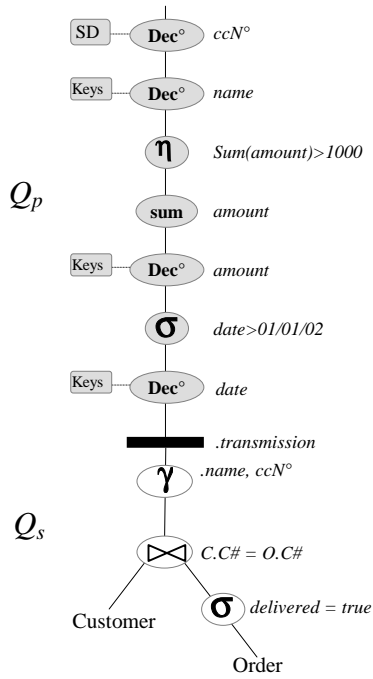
SD Dec° ccN°

Keys Dec° name

$\eta$ Sum(amount)>1000

$Q_p$

sum amount

Keys Dec° amount

$\sigma$ date>01/01/02

Keys Dec° date

.transmission

$\gamma$ .name, ccN°

$Q_s$

$\bowtie$ C.C# = O.C#

Customer

$\sigma$ delivered = true

Order